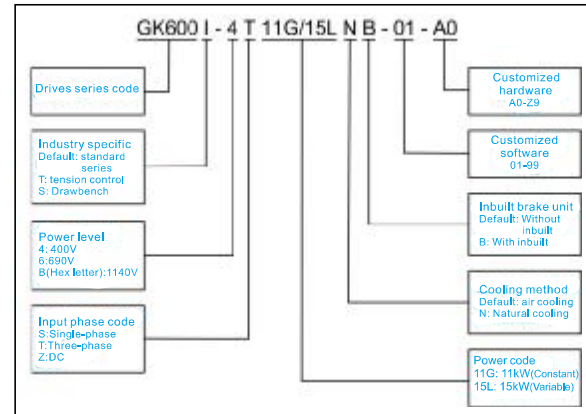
GK600 I - 4 T 11G/15L N B - 01 - A0

Drives series code

Industry specific
Default: standard series
T: tension control
S: Drawbench

Power level
4: 400V
6:690V
B(Hex letter):1140V

Input phase code
S:Single-phase
T:Three-phase
Z:DC

Customized hardware
A0-Z9

Customized software
01-99

Inbuilt brake unit
Default: Without inbuilt
B: With inbuilt

Cooling method
Default: air cooling
N: Natural cooling

Power code
11G: 11kW(Constant)
15L: 15kW(Variable)